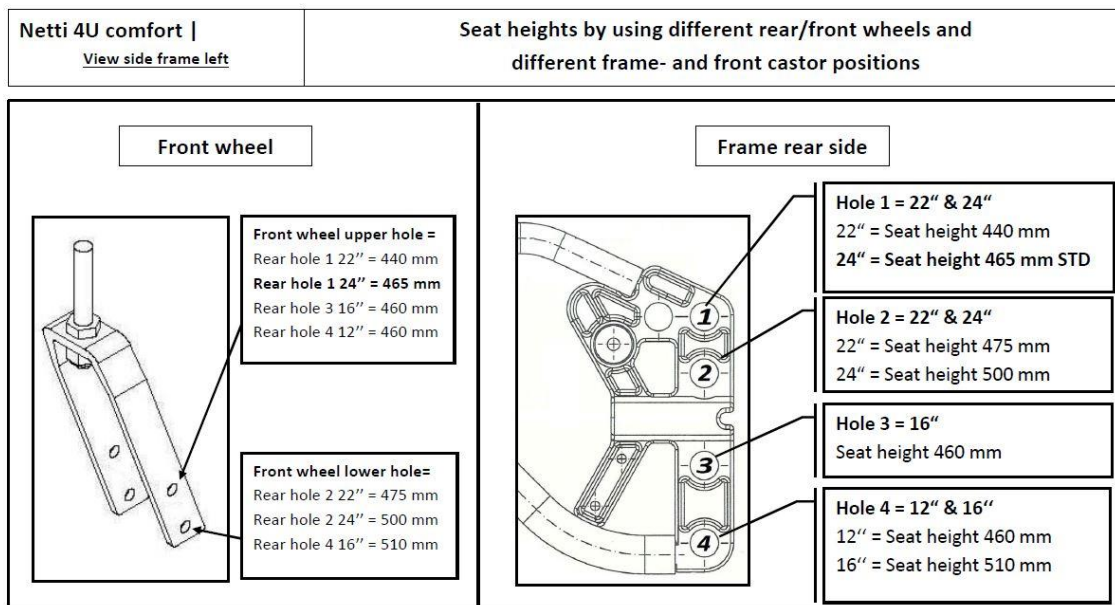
Netti 4U comfort |
View side frame left

Seat heights by using different rear/front wheels and different frame- and front castor positions

Front wheel

Front wheel upper hole =
Rear hole 1 22'' = 440 mm
Rear hole 1 24'' = 465 mm
Rear hole 3 16'' = 460 mm
Rear hole 4 12'' = 460 mm

Front wheel lower hole=
Rear hole 2 22'' = 475 mm
Rear hole 2 24'' = 500 mm
Rear hole 4 16'' = 510 mm

Frame rear side

1
2
3
4

Hole 1 = 22" & 24"
22" = Seat height 440 mm
24" = Seat height 465 mm STD

Hole 2 = 22" & 24"
22" = Seat height 475 mm
24" = Seat height 500 mm

Hole 3 = 16"
Seat height 460 mm

Hole 4 = 12" & 16"
12" = Seat height 460 mm
16" = Seat height 510 mm